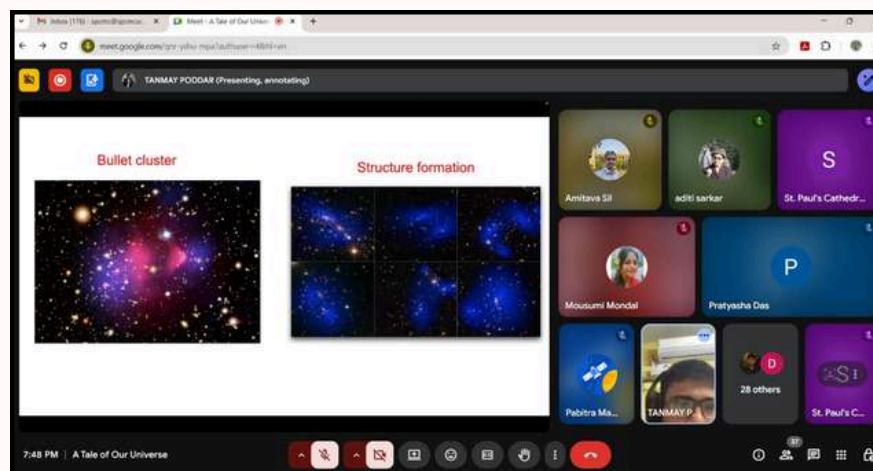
M Inbox (176) - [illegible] × Meet - A Tale of Our Univer ×

meet.google.com/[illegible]

TANMAY PODDAR (Presenting, annotating)

Bullet cluster

Structure formation

Amitava Sil

aditi sarkar

S

St. Paul's Cathedr...

Mousumi Mondal

P

Pratyasha Das

Pabitra Ma...

TANMAY P...

D

28 others

St. Paul's C...

7:48 PM | A Tale of Our Universe